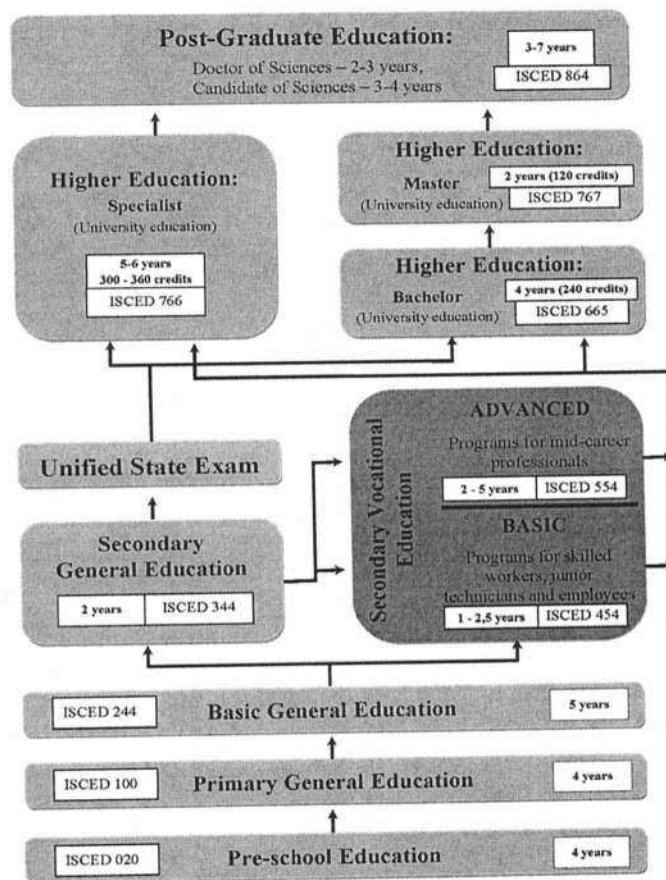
Post-Graduate Education:
Doctor of Sciences – 2-3 years,
Candidate of Sciences – 3-4 years

3-7 years
ISCED 864

Higher Education:
Specialist
(University education)

5-6 years
300 - 360 credits
ISCED 766

Higher Education:
Master
(University education)

2 years (120 credits)
ISCED 767

Higher Education:
Bachelor
(University education)

4 years (240 credits)
ISCED 665

Unified State Exam

Secondary Vocational Education

ADVANCED
Programs for mid-career professionals

2 - 5 years
ISCED 554

BASIC
Programs for skilled workers, junior technicians and employees

1 - 2,5 years
ISCED 454

Secondary General Education

2 years
ISCED 344

ISCED 244
Basic General Education
5 years

ISCED 100
Primary General Education
4 years

ISCED 020
Pre-school Education
4 years